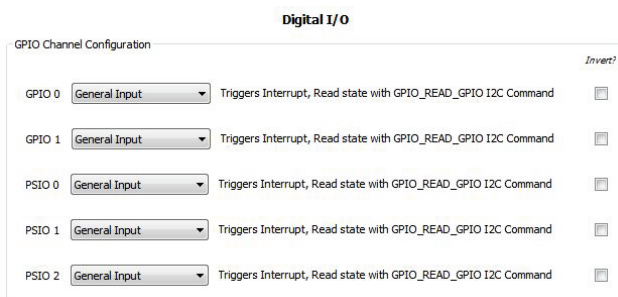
Digital I/O

GPIO Channel Configuration

Invert?

GPIO 0 General Input Triggers Interrupt, Read state with GPIO_READ_GPIO I2C Command

GPIO 1 General Input Triggers Interrupt, Read state with GPIO_READ_GPIO I2C Command

PSIO 0 General Input Triggers Interrupt, Read state with GPIO_READ_GPIO I2C Command

PSIO 1 General Input Triggers Interrupt, Read state with GPIO_READ_GPIO I2C Command

PSIO 2 General Input Triggers Interrupt, Read state with GPIO_READ_GPIO I2C Command